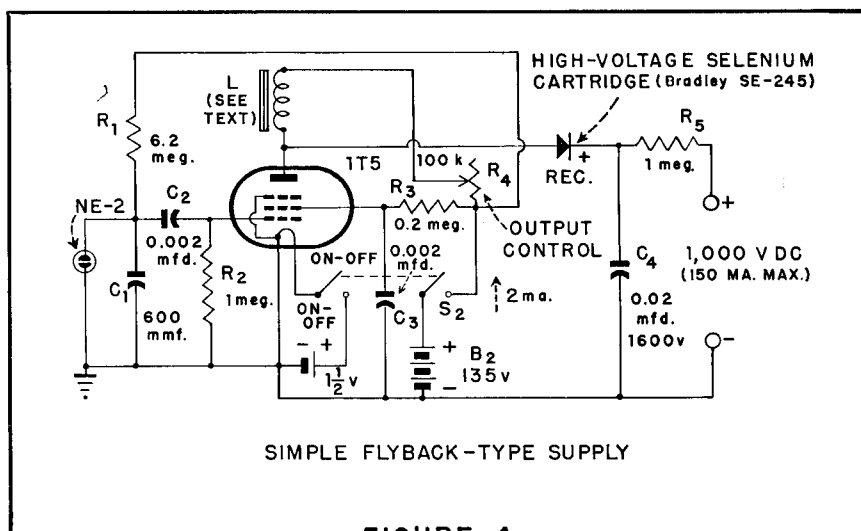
HIGH-VOLTAGE SELENIUM CARTRIDGE (Bradley SE-245)

L (SEE TEXT)

$R_1$ 6.2 meg.

1T5

100 k

$R_4$

$R_5$ 1 meg.

REC.

NE-2

$C_2$

0.002 mfd.

$R_3$ 0.2 meg.

OUTPUT CONTROL

$R_2$ 1meg.

ON-OFF

0.002 mfd.

$C_1$ 600 mmf.

ON-OFF

$C_3$

$S_2$

2 ma.

$C_4$ 0.02 mfd. 1600v

1,000 VDC (150 MA. MAX.)

$1\frac{1}{2}$v

$B_2$ 135v

SIMPLE FLYBACK-TYPE SUPPLY

FIGURE 4